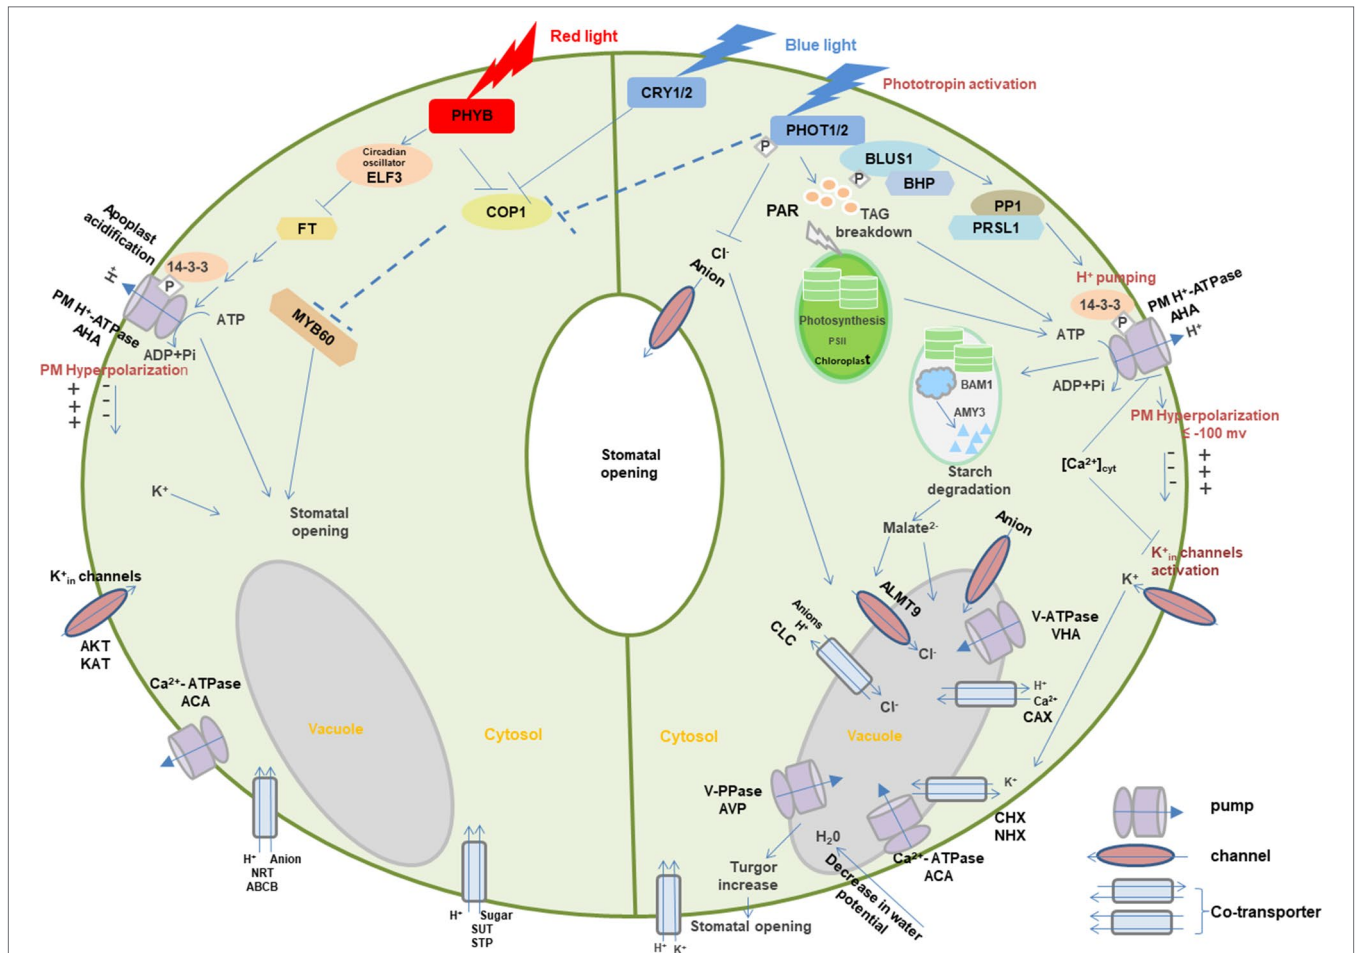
Red light
Blue light
Phototropin activation
PHYB
CRY1/2
PHOT1/2
P
BLUS1
P
BHP
Circadian oscillator
ELF3
COP1
FT
PAR
TAG breakdown
PP1
PRSL1
Apoplast acidification
$H^+$
14-3-3
P
PM $H^+$-ATPase AHA
ATP
ADP+Pi
MYB60
$Cl^-$
Anion
Photosynthesis
PSII
Chloroplast
H+ pumping
14-3-3
P
PM $H^+$-ATPase AHA
$H^+$
ATP
ADP+Pi
BAM1
AMY3
PM Hyperpolarization
+ + +
- - -
PM Hyperpolarization ≤ -100 mv
$[Ca^{2+}]_{cyt}$
- - -
+ + +
Starch degradation
Stomatal opening
$K^+$
Stomatal opening
Malate$^{2-}$
Anion
$K^+_{in}$ channels activation
$K^+$
$K^+_{in}$ channels
AKT
KAT
ALMT9
Anions
$H^+$
CLC
$Cl^-$
V-ATPase VHA
$Cl^-$
$H^+$
$Ca^{2+}$
CAX
Ca$^{2+}$- ATPase ACA
Vacuole
Cytosol
Cytosol
Vacuole
V-PPase AVP
$K^-$
CHX
NHX
$H_20$
Turgor increase
Decrease in water potential
Ca$^{2+}$- ATPase ACA
$H^+$ Anion
NRT
ABCB
$H^+$ Sugar
SUT
STP
Stomatal opening
$H^+$ $K^+$
pump
channel
Co-transporter